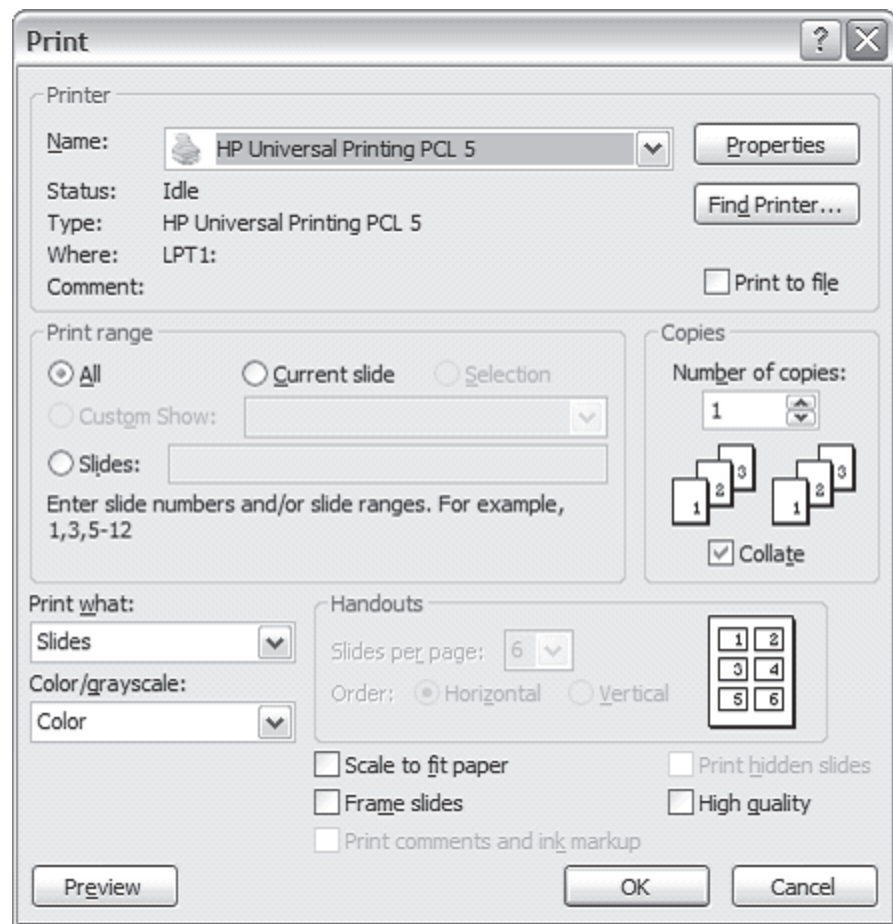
Print

?

Printer

Name: HP Universal Printing PCL 5

Properties

Status: Idle

Type: HP Universal Printing PCL 5

Where: LPT1:

Comment:

Find Printer...

Print to file

Print range

All

Current slide

Selection

Custom Show:

Slides:

Enter slide numbers and/or slide ranges. For example, 1,3,5-12

Copies

Number of copies:

1

1 2 3

1 2 3

Collate

Print what:

Slides

Color/grayscale:

Color

Handouts

Slides per page: 6

Order: Horizontal Vertical

1 2
3 4
5 6

Scale to fit paper

Frame slides

Print comments and ink markup

Print hidden slides

High quality

Preview

OK

Cancel